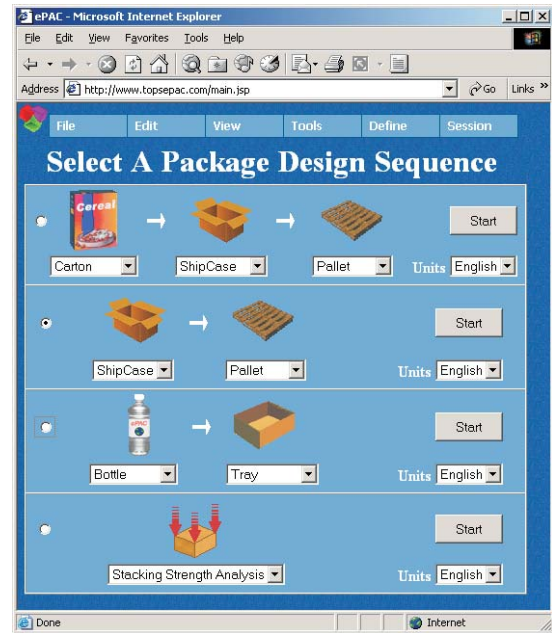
ePAC - Microsoft Internet Explorer

File Edit View Favorites Tools Help

Address http://www.topsepac.com/main.jsp Go Links »

File Edit View Tools Define Session

Select A Package Design Sequence

Cereal

Start

Carton ShipCase Pallet Units English

Start

ShipCase Pallet Units English

ePAC

Start

Bottle Tray Units English

Start

Stacking Strength Analysis Units English

Done Internet